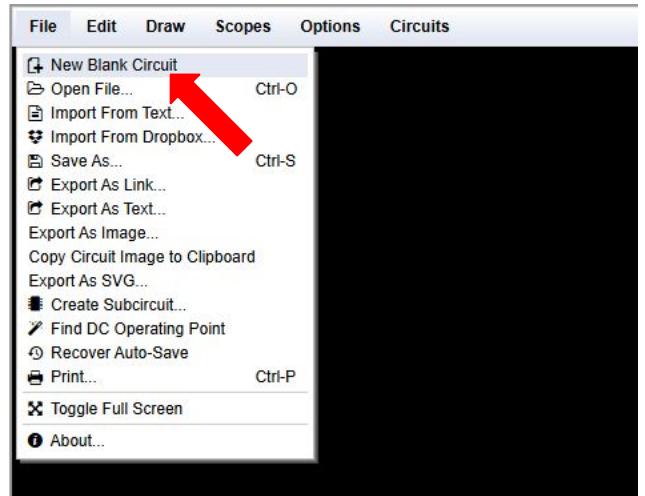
File Edit Draw Scopes Options Circuits

New Blank Circuit
Open File... Ctrl-O
Import From Text...
Import From Dropbox...
Save As... Ctrl-S
Export As Link...
Export As Text...
Export As Image...
Copy Circuit Image to Clipboard
Export As SVG...
Create Subcircuit...
Find DC Operating Point
Recover Auto-Save
Print... Ctrl-P
Toggle Full Screen
About...